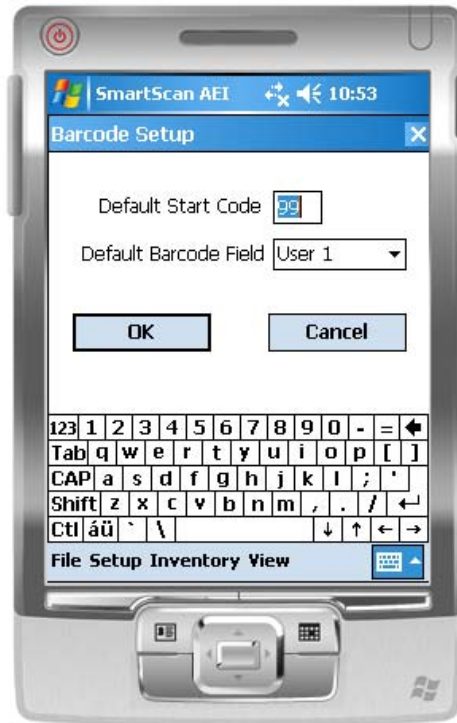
SmartScan AEI 10:53

Barcode Setup

Default Start Code 99

Default Barcode Field User 1

OK

Cancel

123 1 2 3 4 5 6 7 8 9 0 - =
Tab q w e r t y u i o p [ ]
CAP a s d f g h j k l ; '
Shift z x c v b n m , . /
Ctl áü ` \

File Setup Inventory View